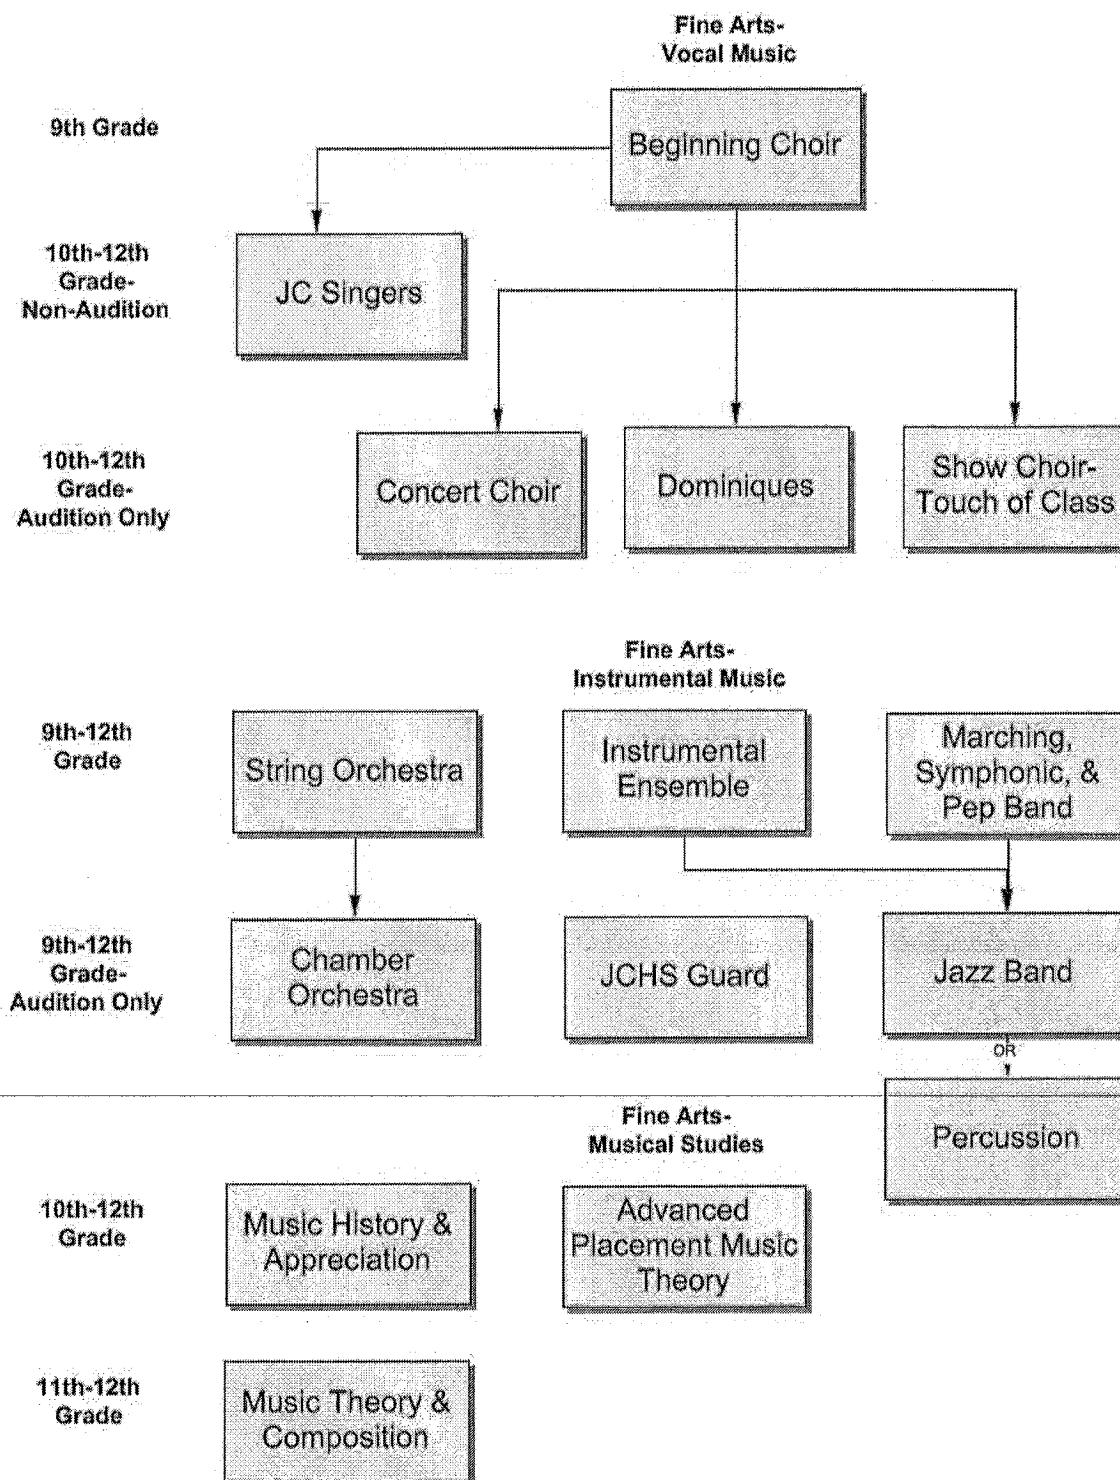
Fine Arts-
Vocal Music

9th Grade

Beginning Choir

10th-12th Grade-
Non-Audition

JC Singers

10th-12th Grade-
Audition Only

Concert Choir

Dominiques

Show Choir-
Touch of Class

Fine Arts-
Instrumental Music

9th-12th Grade

String Orchestra

Instrumental Ensemble

Marching, Symphonic, & Pep Band

9th-12th Grade-
Audition Only

Chamber Orchestra

JCHS Guard

Jazz Band

OR

Percussion

Fine Arts-
Musical Studies

10th-12th Grade

Music History & Appreciation

Advanced Placement Music Theory

11th-12th Grade

Music Theory & Composition